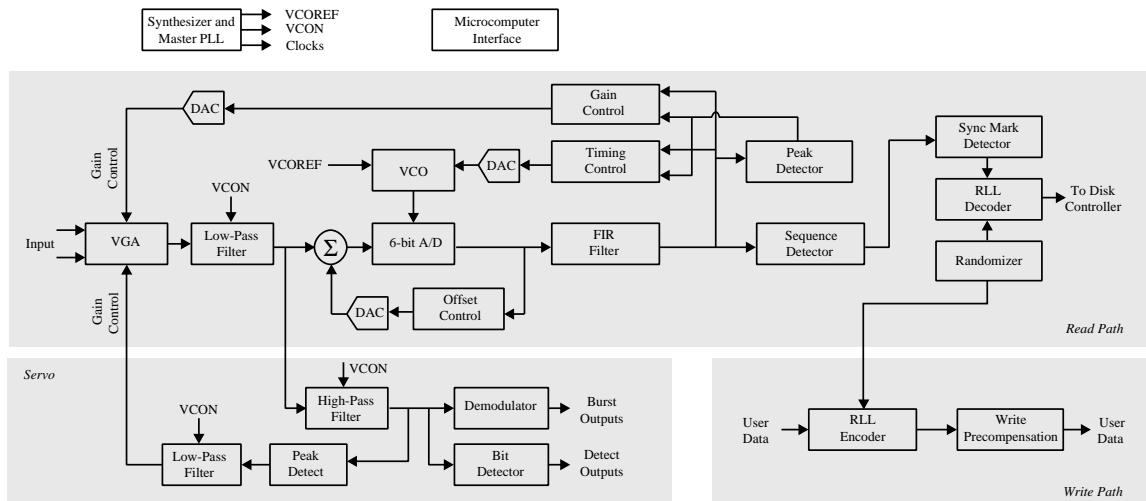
Synthesizer and Master PLL

VCOREF
VCON
Clocks

Microcomputer Interface

DAC

Gain Control

Gain Control

Timing Control

Peak Detector

Sync Mark Detector

RLL Decoder

To Disk Controller

VCOREF

VCO

DAC

VCON

Input

VGA

Low-Pass Filter

$\Sigma$

6-bit A/D

FIR Filter

Sequence Detector

Randomizer

Gain Control

DAC

Offset Control

Read Path

Servo

VCON

High-Pass Filter

Demodulator

Burst Outputs

VCON

Low-Pass Filter

Peak Detect

Bit Detector

Detect Outputs

User Data

RLL Encoder

Write Precompensation

User Data

Write Path